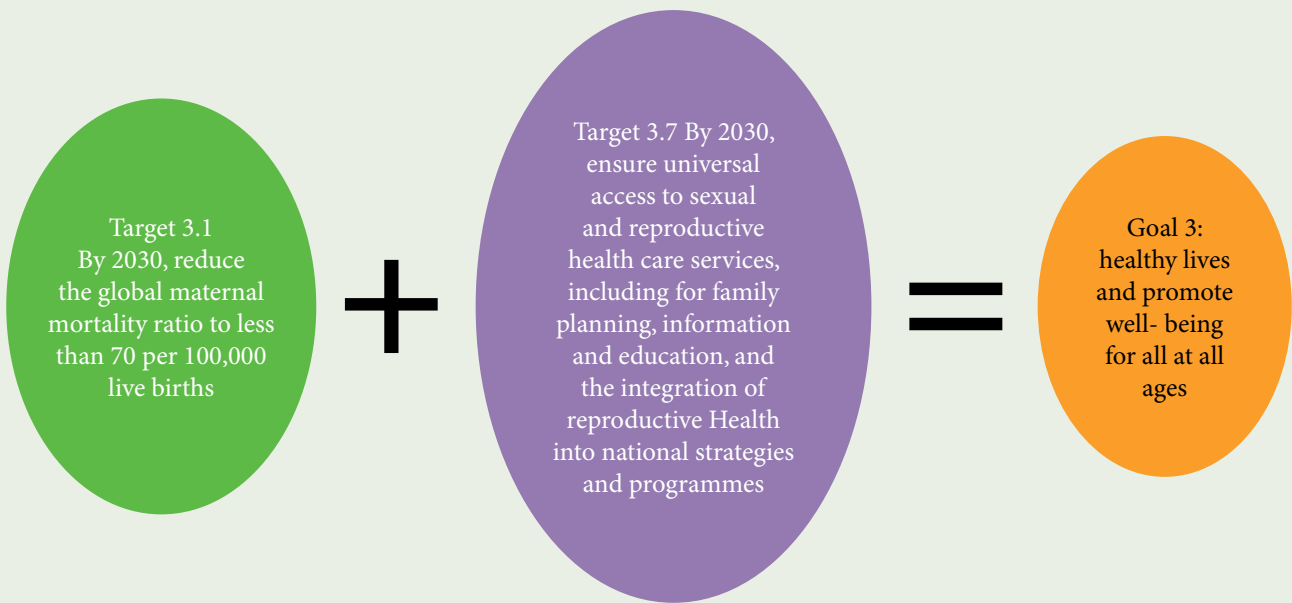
Target 3.1
By 2030, reduce the global maternal mortality ratio to less than 70 per 100,000 live births

+

Target 3.7 By 2030, ensure universal access to sexual and reproductive health care services, including for family planning, information and education, and the integration of reproductive Health into national strategies and programmes

=

Goal 3: healthy lives and promote well- being for all at all ages